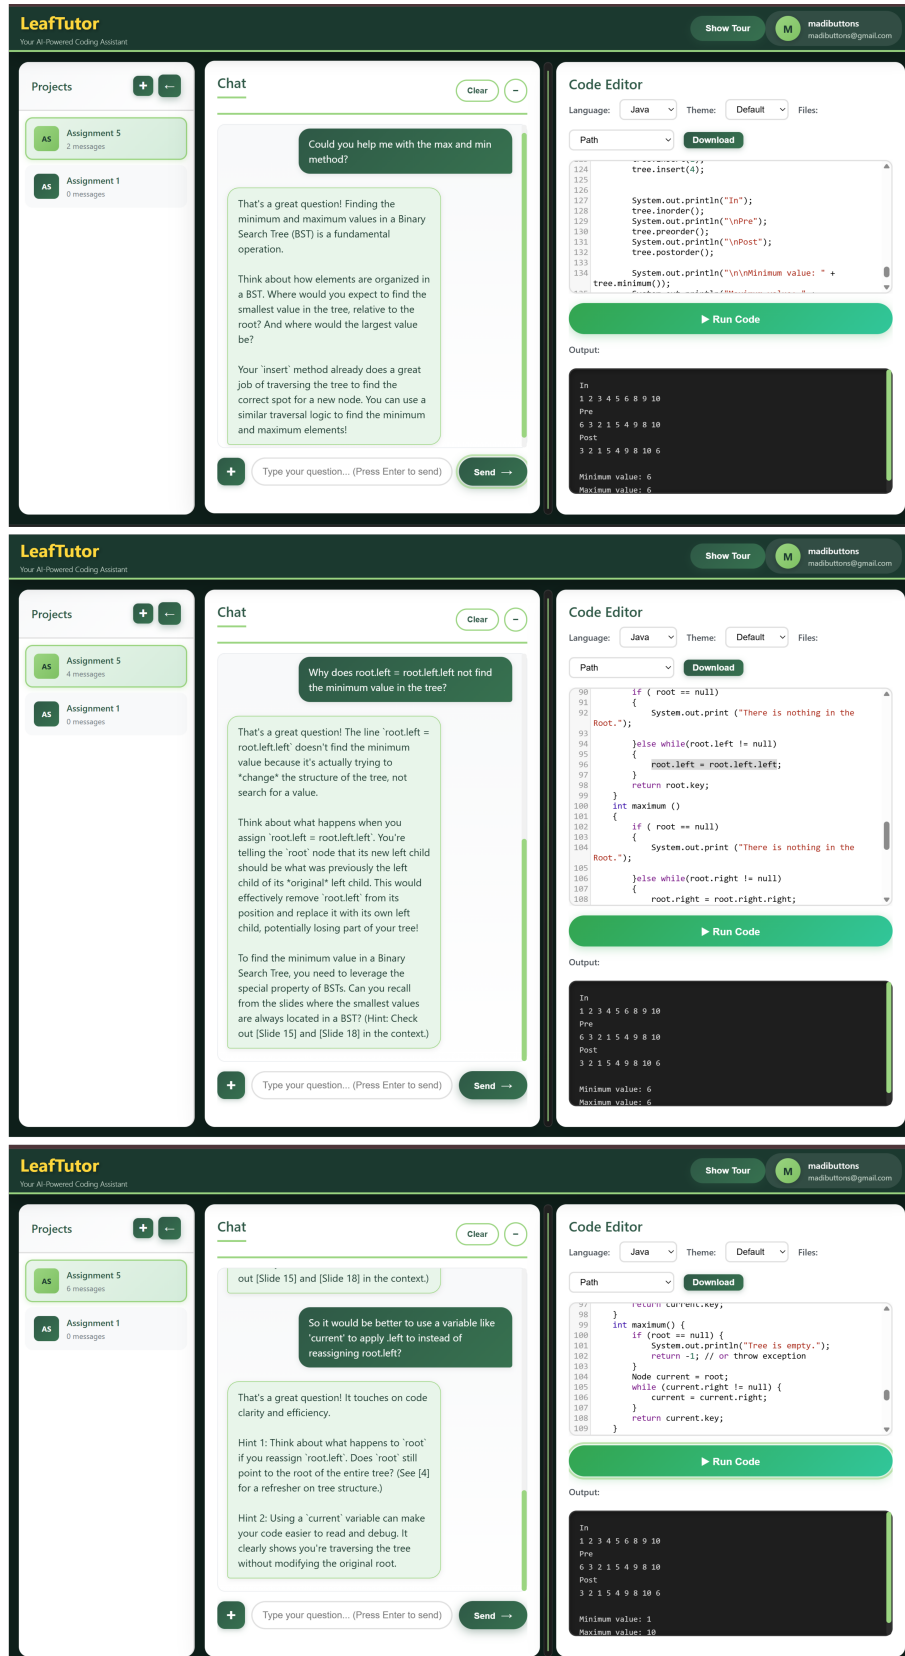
LeafTutor
Your AI-Powered Coding Assistant

Show Tour
M madibuttons madibuttons@gmail.com

Projects + ←

AS Assignment 5 2 messages
AS Assignment 1 0 messages

Chat
Clear −

Could you help me with the max and min method?

That's a great question! Finding the minimum and maximum values in a Binary Search Tree (BST) is a fundamental operation.

Think about how elements are organized in a BST. Where would you expect to find the smallest value in the tree, relative to the root? And where would the largest value be?

Your `insert` method already does a great job of traversing the tree to find the correct spot for a new node. You can use a similar traversal logic to find the minimum and maximum elements!

+ Type your question... (Press Enter to send) Send →

Code Editor
Language: Java Theme: Default Files:
Path Download

124 tree.insert(4);
125
126
127 System.out.println("In");
128 tree.inorder();
129 System.out.println("\nPre");
130 tree.preorder();
131 System.out.println("\nPost");
132 tree.postorder();
133
134 System.out.println("\n\nMinimum value: " + tree.minimum());

▶ Run Code

Output:
In
1 2 3 4 5 6 8 9 10
Pre
6 3 2 1 5 4 9 8 10
Post
3 2 1 5 4 9 8 10 6

Minimum value: 6
Maximum value: 6

LeafTutor
Your AI-Powered Coding Assistant

Show Tour
M madibuttons madibuttons@gmail.com

Projects + ←

AS Assignment 5 4 messages
AS Assignment 1 0 messages

Chat
Clear −

Why does root.left = root.left.left not find the minimum value in the tree?

That's a great question! The line `root.left = root.left.left` doesn't find the minimum value because it's actually trying to *change* the structure of the tree, not search for a value.

Think about what happens when you assign `root.left = root.left.left`. You're telling the `root` node that its new left child should be what was previously the left child of its *original* left child. This would effectively remove `root.left` from its position and replace it with its own left child, potentially losing part of your tree!

To find the minimum value in a Binary Search Tree, you need to leverage the special property of BSTs. Can you recall from the slides where the smallest values are always located in a BST? (Hint: Check out [Slide 15] and [Slide 18] in the context.)

+ Type your question... (Press Enter to send) Send →

Code Editor
Language: Java Theme: Default Files:
Path Download

90 if ( root == null)
91 {
92 System.out.print ("There is nothing in the Root.");
93
94 }else while(root.left != null)
95 {
96 root.left = root.left.left;
97 }
98 return root.key;
99 }
100 int maximum ()
101 {
102 if ( root == null)
103 {
104 System.out.print ("There is nothing in the Root.");
105
106 }else while(root.right != null)
107 {
108 root.right = root.right.right;

▶ Run Code

Output:
In
1 2 3 4 5 6 8 9 10
Pre
6 3 2 1 5 4 9 8 10
Post
3 2 1 5 4 9 8 10 6

Minimum value: 6
Maximum value: 6

LeafTutor
Your AI-Powered Coding Assistant

Show Tour
M madibuttons madibuttons@gmail.com

Projects + ←

AS Assignment 5 6 messages
AS Assignment 1 0 messages

Chat
Clear −

out [Slide 15] and [Slide 18] in the context.)

So it would be better to use a variable like 'current' to apply .left to instead of reassigning root.left?

That's a great question! It touches on code clarity and efficiency.

Hint 1: Think about what happens to `root` if you reassign `root.left`. Does `root` still point to the root of the entire tree? (See [4] for a refresher on tree structure.)

Hint 2: Using a `current` variable can make your code easier to read and debug. It clearly shows you're traversing the tree without modifying the original root.

+ Type your question... (Press Enter to send) Send →

Code Editor
Language: Java Theme: Default Files:
Path Download

97 return current.key;
98 }
99 int maximum() {
100 if (root == null) {
101 System.out.println("Tree is empty.");
102 return -1; // or throw exception
103 }
104 Node current = root;
105 while (current.right != null) {
106 current = current.right;
107 }
108 return current.key;
109 }

▶ Run Code

Output:
In
1 2 3 4 5 6 8 9 10
Pre
6 3 2 1 5 4 9 8 10
Post
3 2 1 5 4 9 8 10 6

Minimum value: 1
Maximum value: 10